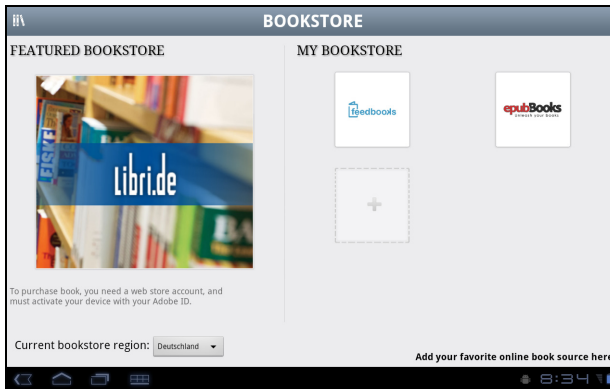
BOOKSTORE

FEATURED BOOKSTORE

EISKE

libri.de

BA

To purchase book, you need a web store account, and must activate your device with your Adobe ID.

Current bookstore region: Deutschland

MY BOOKSTORE

feedbooks

epubBooks
unleash your books

+

Add your favorite online book source here

8:34